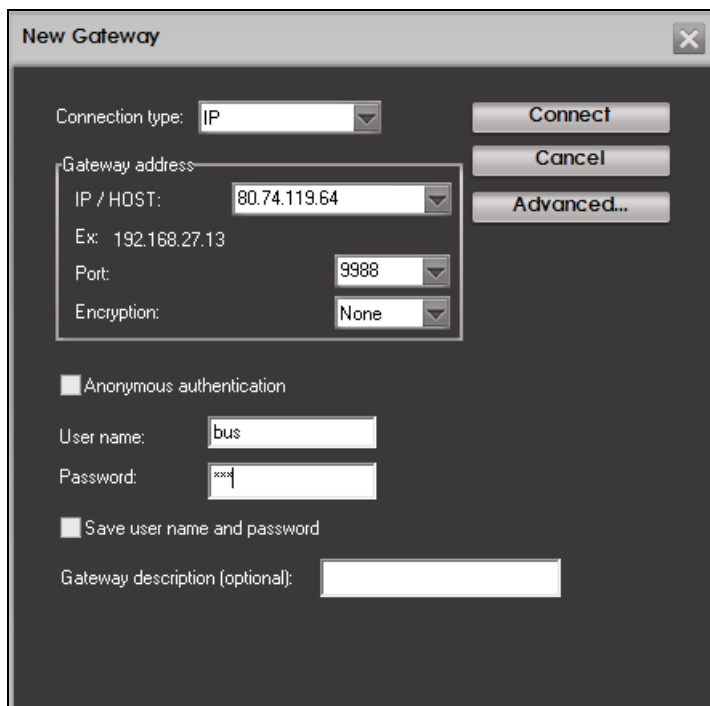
New Gateway

Connection type: IP

Connect

Cancel

Advanced...

Gateway address

IP / HOST: 80.74.119.64

Ex: 192.168.27.13

Port: 9988

Encryption: None

Anonymous authentication

User name: bus

Password: ***

Save user name and password

Gateway description (optional):